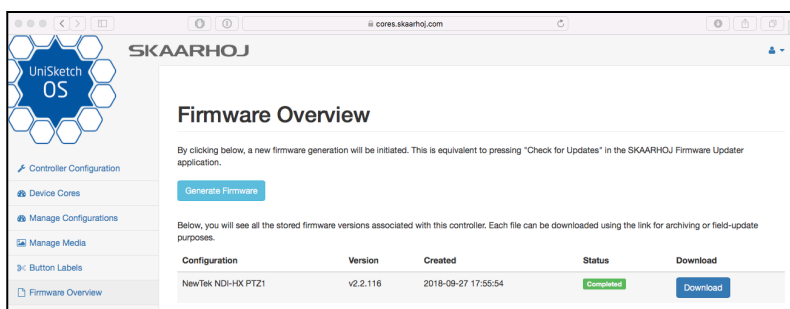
cores.skaarhoj.com

UniSketch OS

SKAARHOJ

Controller Configuration

Device Cores

Manage Configurations

Manage Media

Button Labels

Firmware Overview

Firmware Overview

By clicking below, a new firmware generation will be initiated. This is equivalent to pressing "Check for Updates" in the SKAARHOJ Firmware Updater application.

Generate Firmware

Below, you will see all the stored firmware versions associated with this controller. Each file can be downloaded using the link for archiving or field-update purposes.

| Configuration | Version | Created | Status | Download |
|---|---|---|---|---|
| NewTek NDI-HX PTZ1 | v2.2.116 | 2018-09-27 17:55:54 | Completed | Download |